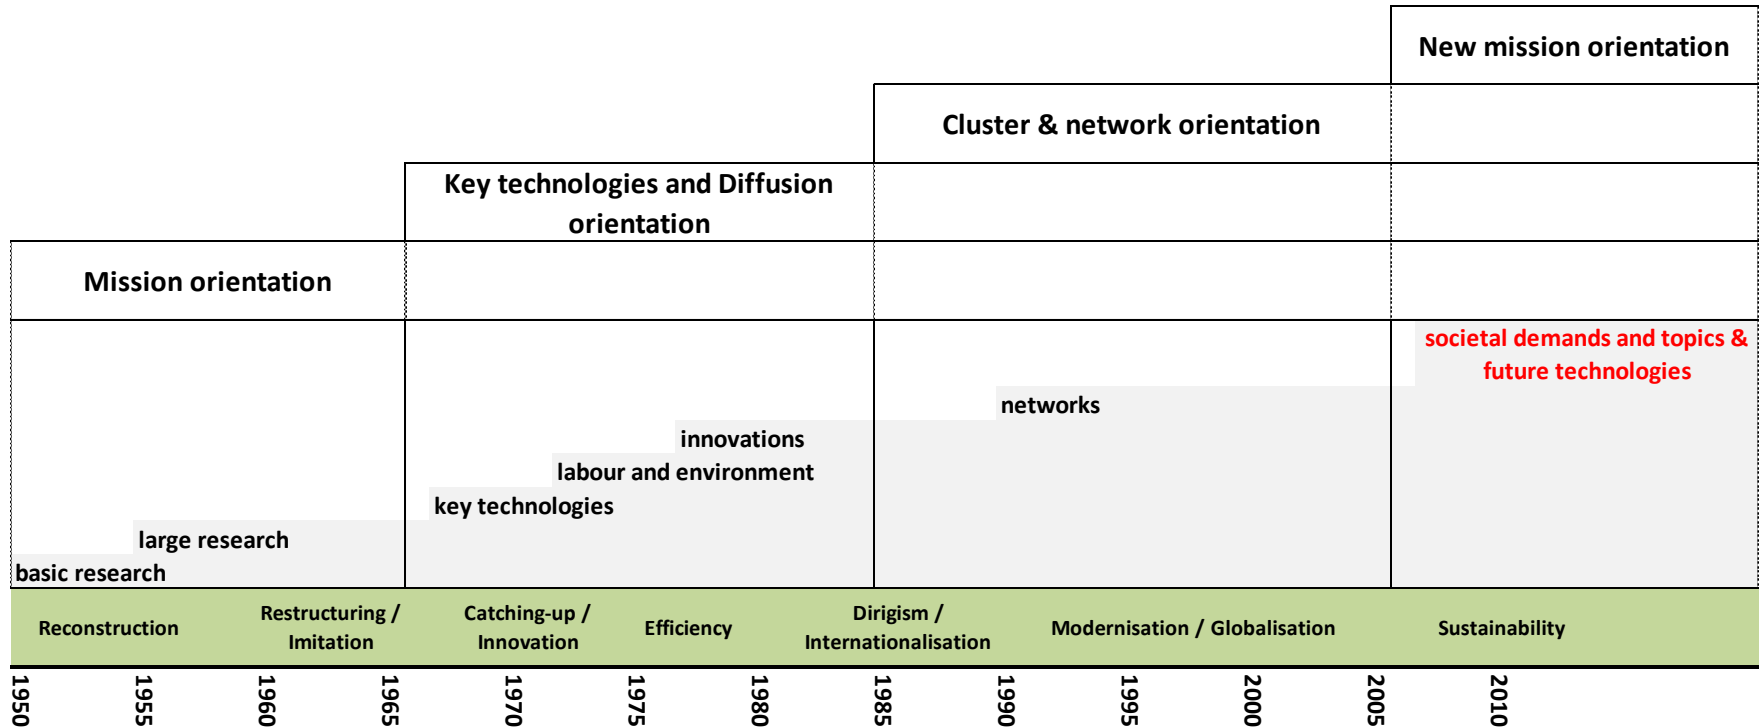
New mission orientation

Cluster & network orientation

Key technologies and Diffusion orientation

Mission orientation

societal demands and topics & future technologies

networks

innovations

labour and environment

key technologies

large research

basic research

Reconstruction

Restructuring / Imitation

Catching-up / Innovation

Efficiency

Dirigism / Internationalisation

Modernisation / Globalisation

Sustainability

1950 1955 1960 1965 1970 1975 1980 1985 1990 1995 2000 2005 2010